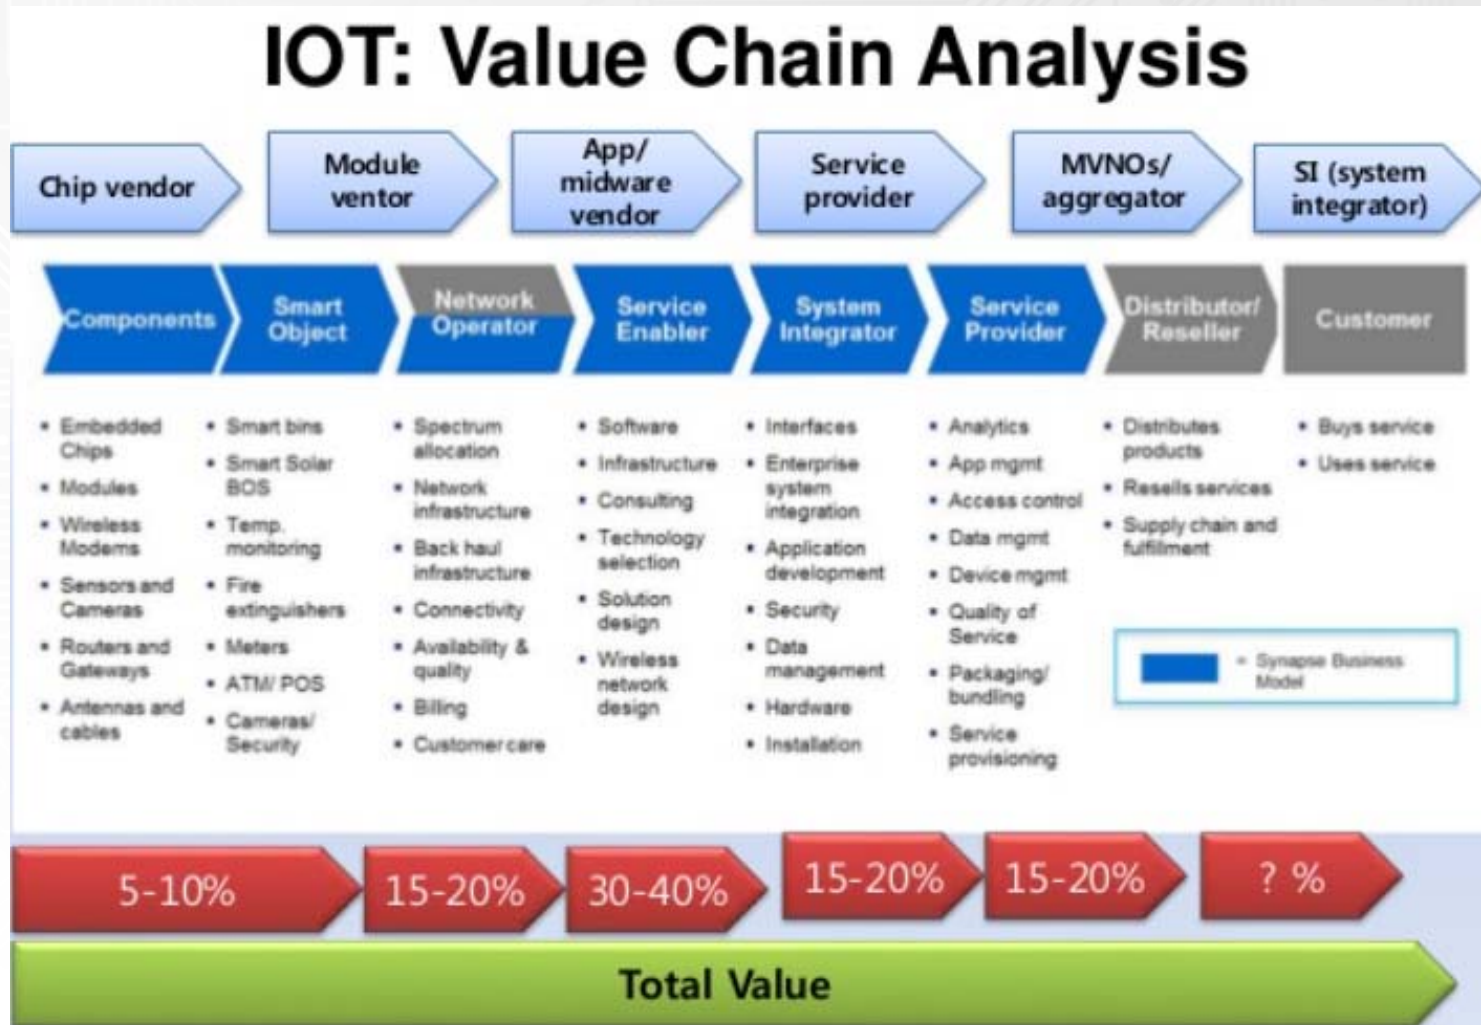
IOT: Value Chain Analysis

Chip vendor

Module ventor

App/ midware vendor

Service provider

MVNOs/ aggregator

SI (system integrator)

Components

Smart Object

Network Operator

Service Enabler

System Integrator

Service Provider

Distributor/ Reseller

Customer

• Embedded Chips
• Modules
• Wireless Modems
• Sensors and Cameras
• Routers and Gateways
• Antennas and cables

• Smart bins
• Smart Solar BOS
• Temp. monitoring
• Fire extinguishers
• Meters
• ATM/ POS
• Cameras/ Security

• Spectrum allocation
• Network infrastructure
• Back haul infrastructure
• Connectivity
• Availability & quality
• Billing
• Customer care

• Software
• Infrastructure
• Consulting
• Technology selection
• Solution design
• Wireless network design

• Interfaces
• Enterprise system integration
• Application development
• Security
• Data management
• Hardware
• Installation

• Analytics
• App mgmt
• Access control
• Data mgmt
• Device mgmt
• Quality of Service
• Packaging/ bundling
• Service provisioning

• Distributes products
• Resells services
• Supply chain and fulfillment

• Buys service
• Uses service

= Synapse Business Model

5-10%

15-20%

30-40%

15-20%

15-20%

? %

Total Value